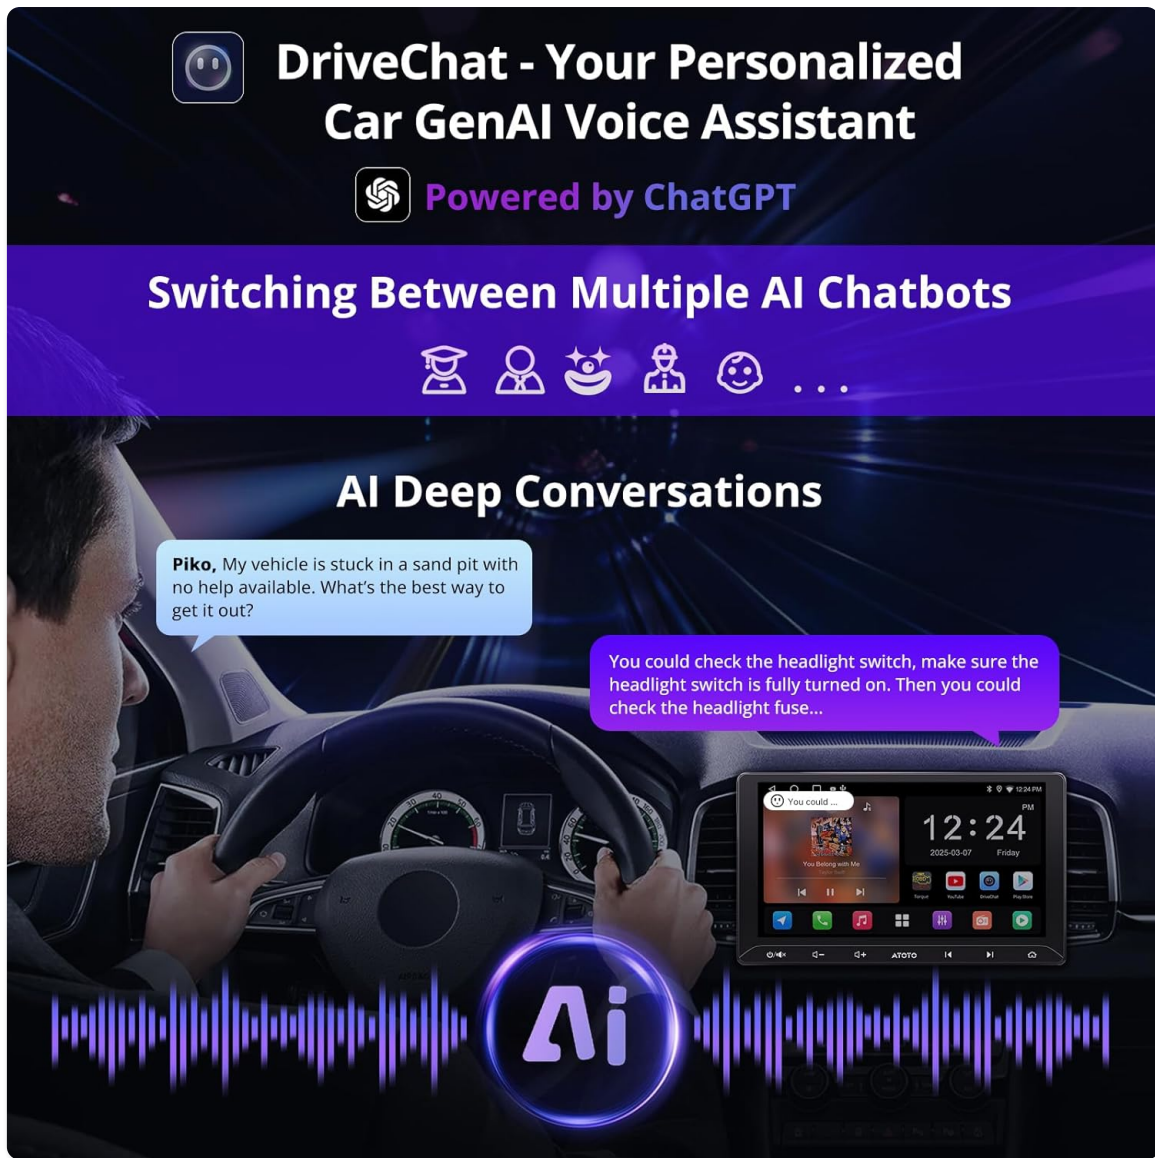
DriveChat - Your Personalized Car GenAI Voice Assistant

Powered by ChatGPT

Switching Between Multiple AI Chatbots

...

AI Deep Conversations

Piko, My vehicle is stuck in a sand pit with no help available. What's the best way to get it out?

You could check the headlight switch, make sure the headlight switch is fully turned on. Then you could check the headlight fuse...

You could ...

You Belong with Me

12:24

PM

2025-03-07

Friday

12:24 PM

ATOTO

Ai